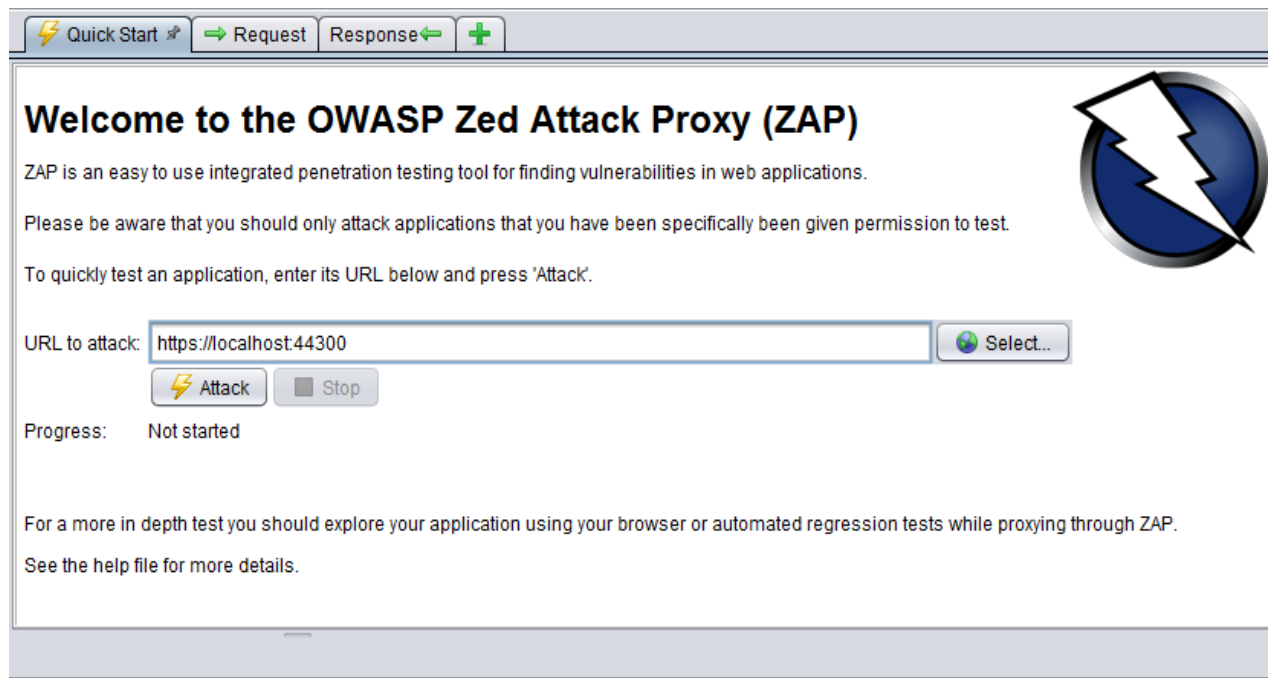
Quick Start | Request | Response

Welcome to the OWASP Zed Attack Proxy (ZAP)

ZAP is an easy to use integrated penetration testing tool for finding vulnerabilities in web applications.

Please be aware that you should only attack applications that you have been specifically been given permission to test.

To quickly test an application, enter its URL below and press 'Attack'.

URL to attack: https://localhost:44300 Select...

Attack Stop

Progress: Not started

For a more in depth test you should explore your application using your browser or automated regression tests while proxying through ZAP.

See the help file for more details.